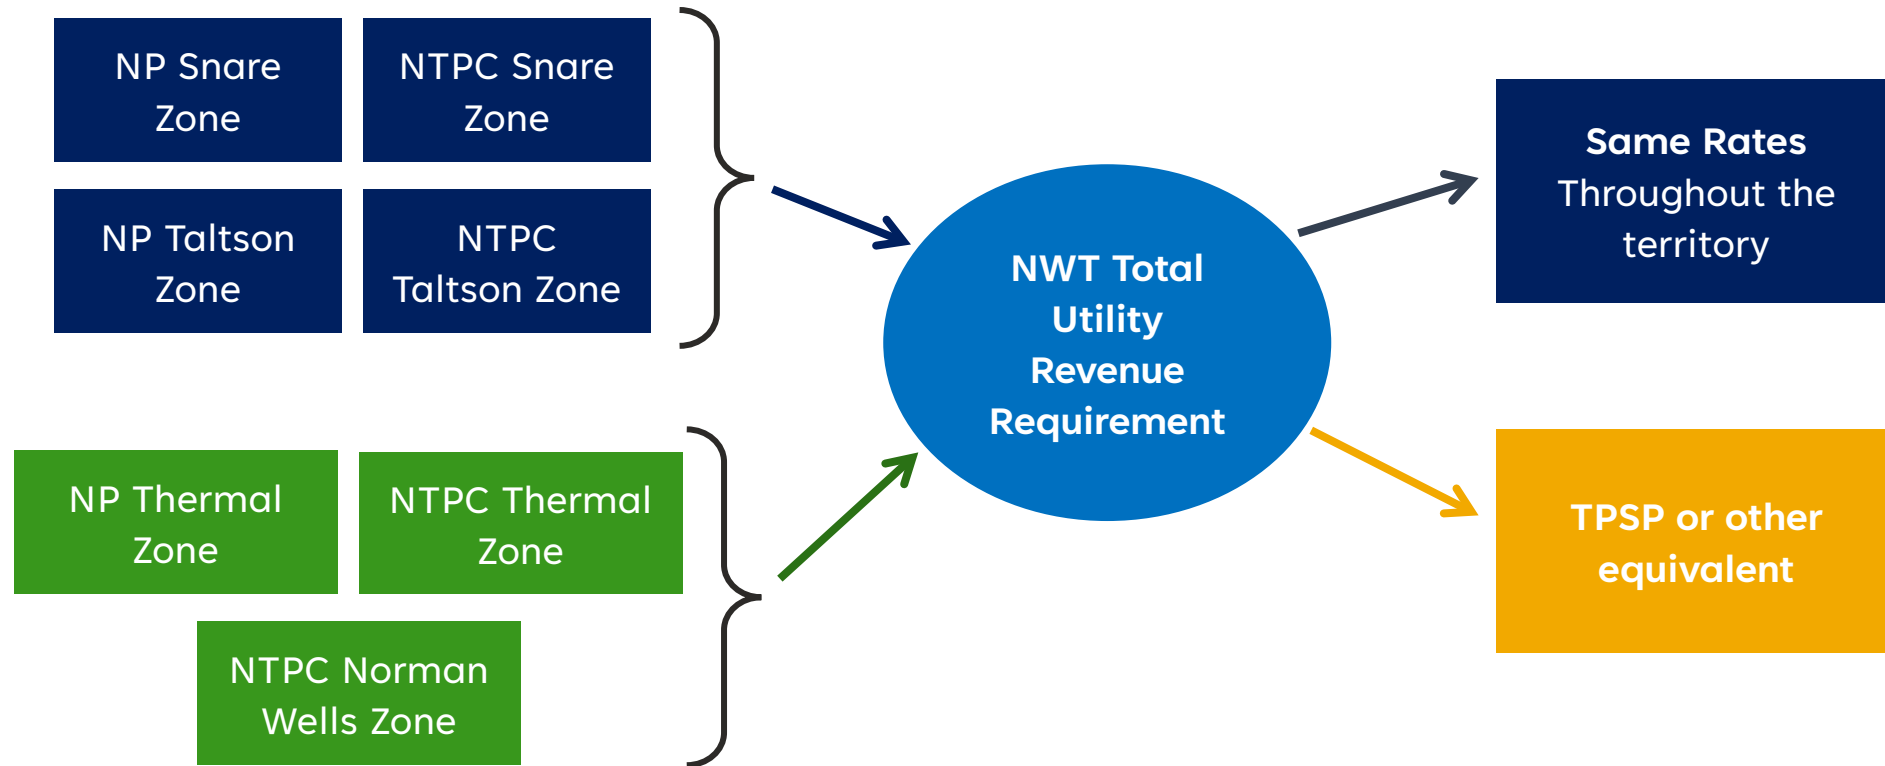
NP Snare Zone

NTPC Snare Zone

NP Taltson Zone

NTPC Taltson Zone

NP Thermal Zone

NTPC Thermal Zone

NTPC Norman Wells Zone

NWT Total Utility Revenue Requirement

Same Rates Throughout the territory

TPSP or other equivalent